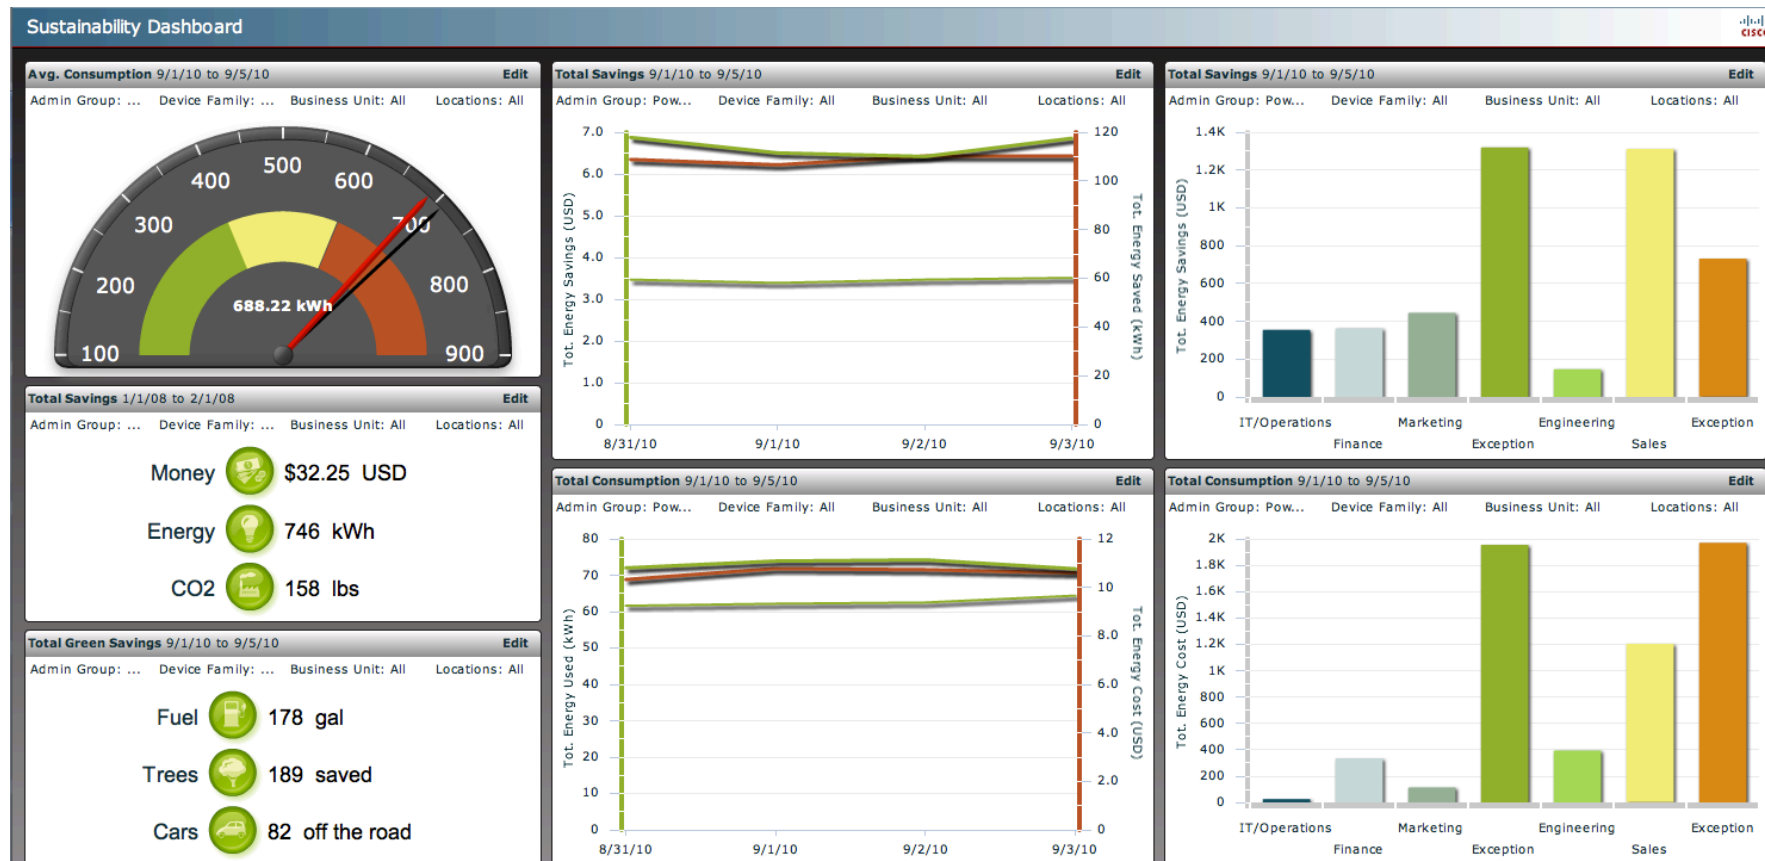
Sustainability Dashboard

cisco

**Avg. Consumption** 9/1/10 to 9/5/10 Edit

Admin Group: ... Device Family: ... Business Unit: All Locations: All

100 200 300 400 500 600 700 800 900

688.22 kWh

**Total Savings** 1/1/08 to 2/1/08 Edit

Admin Group: ... Device Family: ... Business Unit: All Locations: All

Money $32.25 USD

Energy 746 kWh

CO2 158 lbs

**Total Green Savings** 9/1/10 to 9/5/10 Edit

Admin Group: ... Device Family: ... Business Unit: All Locations: All

Fuel 178 gal

Trees 189 saved

Cars 82 off the road

**Total Savings** 9/1/10 to 9/5/10 Edit

Admin Group: Pow... Device Family: All Business Unit: All Locations: All

Tot. Energy Savings (USD)

7.0 6.0 5.0 4.0 3.0 2.0 1.0 0

120 100 80 60 40 20 0

Tot. Energy Saved (kWh)

8/31/10 9/1/10 9/2/10 9/3/10

**Total Consumption** 9/1/10 to 9/5/10 Edit

Admin Group: Pow... Device Family: All Business Unit: All Locations: All

Tot. Energy Used (kWh)

80 70 60 50 40 30 20 10 0

12 10 8.0 6.0 4.0 2.0 0

Tot. Energy Cost (USD)

8/31/10 9/1/10 9/2/10 9/3/10

**Total Savings** 9/1/10 to 9/5/10 Edit

Admin Group: Pow... Device Family: All Business Unit: All Locations: All

Tot. Energy Savings (USD)

1.4K 1.2K 1K 800 600 400 200 0

IT/Operations Finance Marketing Exception Engineering Sales Exception

**Total Consumption** 9/1/10 to 9/5/10 Edit

Admin Group: Pow... Device Family: All Business Unit: All Locations: All

Tot. Energy Cost (USD)

2K 1.8K 1.6K 1.4K 1.2K 1K 800 600 400 200 0

IT/Operations Finance Marketing Exception Engineering Sales Exception